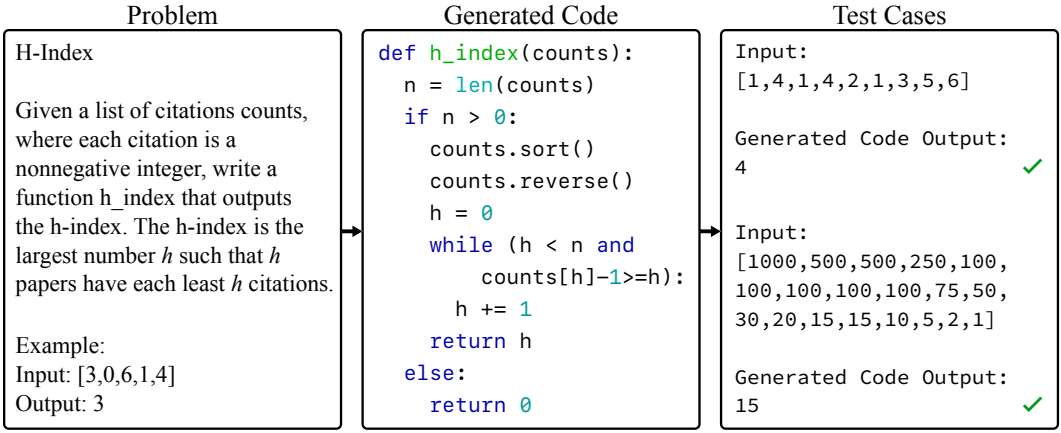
Problem

H-Index

Given a list of citations counts, where each citation is a nonnegative integer, write a function h_index that outputs the h-index. The h-index is the largest number *h* such that *h* papers have each least *h* citations.

Example:
Input: [3,0,6,1,4]
Output: 3

Generated Code

```
def h_index(counts):
  n = len(counts)
  if n > 0:
    counts.sort()
    counts.reverse()
    h = 0
    while (h < n and
        counts[h]-1>=h):
      h += 1
    return h
  else:
    return 0
```

Test Cases

Input:
[1,4,1,4,2,1,3,5,6]

Generated Code Output:
4 ✓

Input:
[1000,500,500,250,100,100,100,100,100,75,50,30,20,15,15,10,5,2,1]

Generated Code Output:
15 ✓